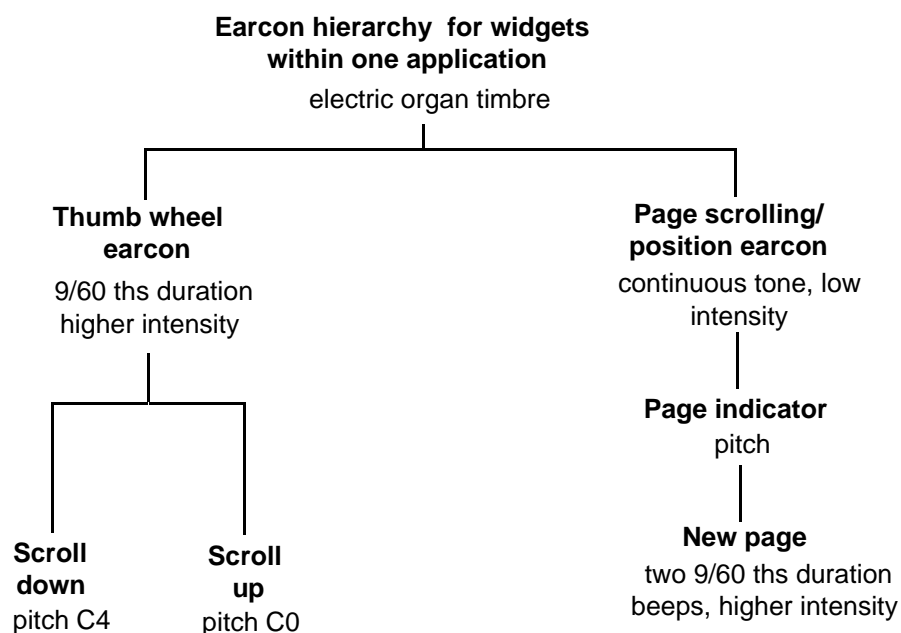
Earcon hierarchy for widgets within one application
electric organ timbre

Thumb wheel earcon
9/60 ths duration higher intensity

Scroll down
pitch C4

Scroll up
pitch C0

Page scrolling/ position earcon
continuous tone, low intensity

Page indicator
pitch

New page
two 9/60 ths duration beeps, higher intensity